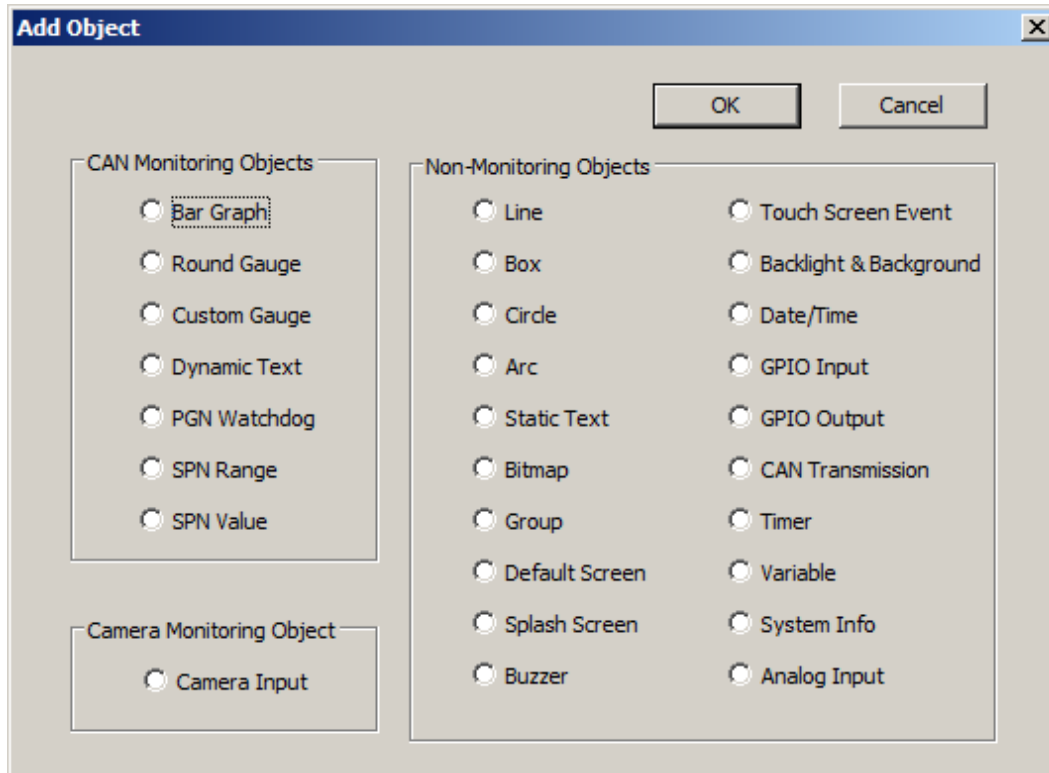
Add Object

OK

Cancel

CAN Monitoring Objects

Bar Graph

Round Gauge

Custom Gauge

Dynamic Text

PGN Watchdog

SPN Range

SPN Value

Camera Monitoring Object

Camera Input

Non-Monitoring Objects

Line

Box

Circle

Arc

Static Text

Bitmap

Group

Default Screen

Splash Screen

Buzzer

Touch Screen Event

Backlight & Background

Date/Time

GPIO Input

GPIO Output

CAN Transmission

Timer

Variable

System Info

Analog Input